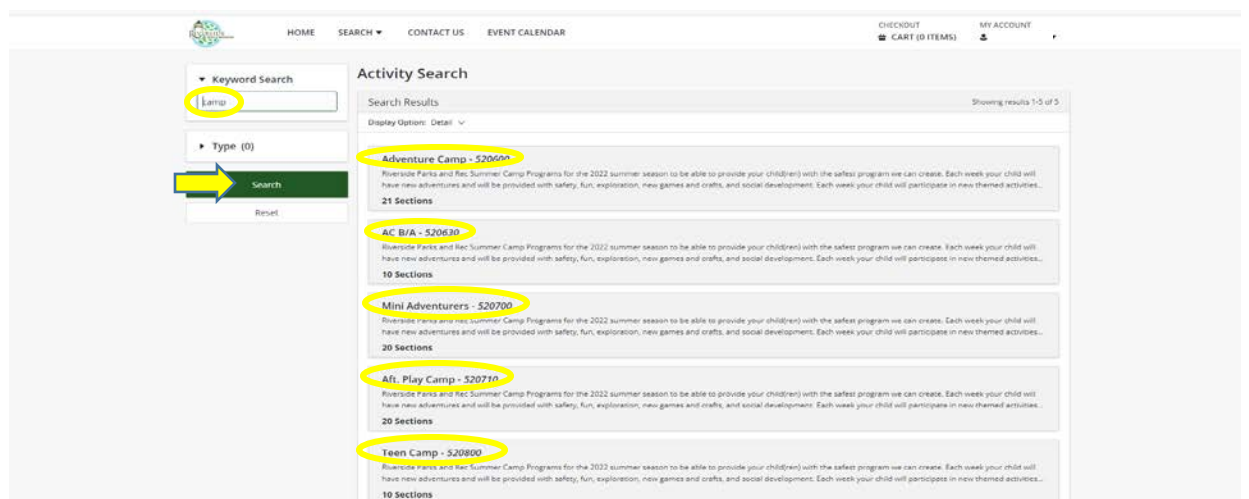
HOME SEARCH ▾ CONTACT US EVENT CALENDAR

CHECKOUT
CART (0 ITEMS)

MY ACCOUNT

▾ Keyword Search
camp

▸ Type (0)

Search

Reset

Activity Search

Search Results

Showing results 1-5 of 5

Display Option: Detail

Adventure Camp - 520600
Riverside Parks and Rec Summer Camp Programs for the 2022 summer season to be able to provide your child(ren) with the safest program we can create. Each week your child will have new adventures and will be provided with safety, fun, exploration, new games and crafts, and social development. Each week your child will participate in new themed activities...
21 Sections

AC B/A - 520630
Riverside Parks and Rec Summer Camp Programs for the 2022 summer season to be able to provide your child(ren) with the safest program we can create. Each week your child will have new adventures and will be provided with safety, fun, exploration, new games and crafts, and social development. Each week your child will participate in new themed activities...
10 Sections

Mini Adventurers - 520700
Riverside Parks and Rec Summer Camp Programs for the 2022 summer season to be able to provide your child(ren) with the safest program we can create. Each week your child will have new adventures and will be provided with safety, fun, exploration, new games and crafts, and social development. Each week your child will participate in new themed activities...
20 Sections

Aft. Play Camp - 520710
Riverside Parks and Rec Summer Camp Programs for the 2022 summer season to be able to provide your child(ren) with the safest program we can create. Each week your child will have new adventures and will be provided with safety, fun, exploration, new games and crafts, and social development. Each week your child will participate in new themed activities...
20 Sections

Teen Camp - 520800
Riverside Parks and Rec Summer Camp Programs for the 2022 summer season to be able to provide your child(ren) with the safest program we can create. Each week your child will have new adventures and will be provided with safety, fun, exploration, new games and crafts, and social development. Each week your child will participate in new themed activities...
10 Sections